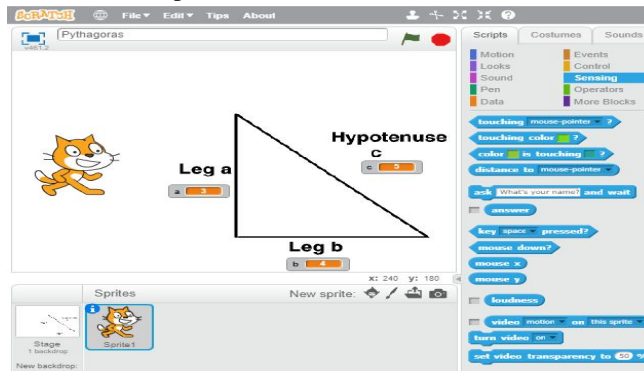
SCRATCH File ▾ Edit ▾ Tips About

v461.2 Pythagoras

Hypotenuse
c
c 5

Leg a
a 3

Leg b
b 4

x: 240 y: 180

Sprites New sprite:

Stage
1 backdrop

Sprite1

New backdrop:

Scripts Costumes Sounds

Motion Events
Looks Control
Sound Sensing
Pen Operators
Data More Blocks

touching mouse-pointer ▾ ?
touching color ?
color is touching ?
distance to mouse-pointer ▾
ask What's your name? and wait
answer
key space ▾ pressed?
mouse down?
mouse x
mouse y
loudness
video motion ▾ on this sprite ▾
turn video on ▾
set video transparency to 50 %